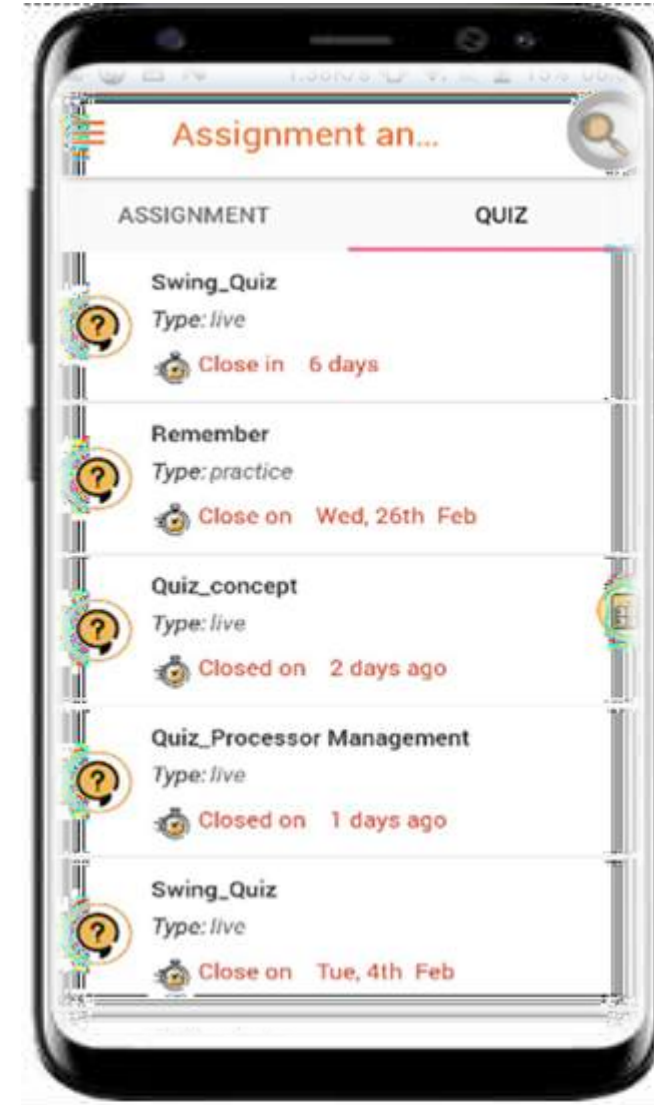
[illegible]

Assignment an...

ASSIGNMENT

QUIZ

Swing_Quiz
Type: live
Close in 6 days

Remember
Type: practice
Close on Wed, 26th Feb

Quiz_concept
Type: live
Closed on 2 days ago

Quiz_Processor Management
Type: live
Closed on 1 days ago

Swing_Quiz
Type: live
Close on Tue, 4th Feb